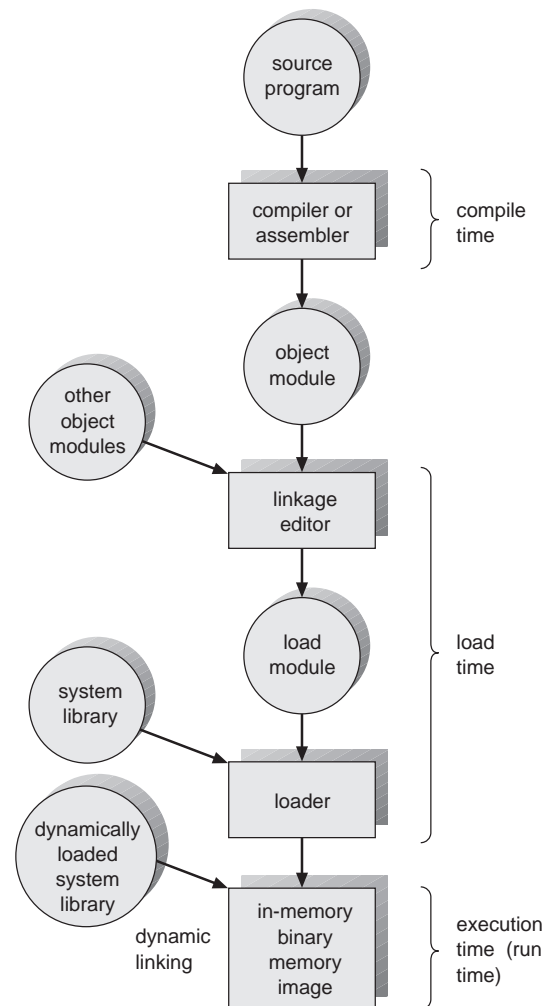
source program

compiler or assembler

compile time

object module

other object modules

linkage editor

load module

load time

system library

loader

dynamically loaded system library

dynamic linking

in-memory binary memory image

execution time (run time)